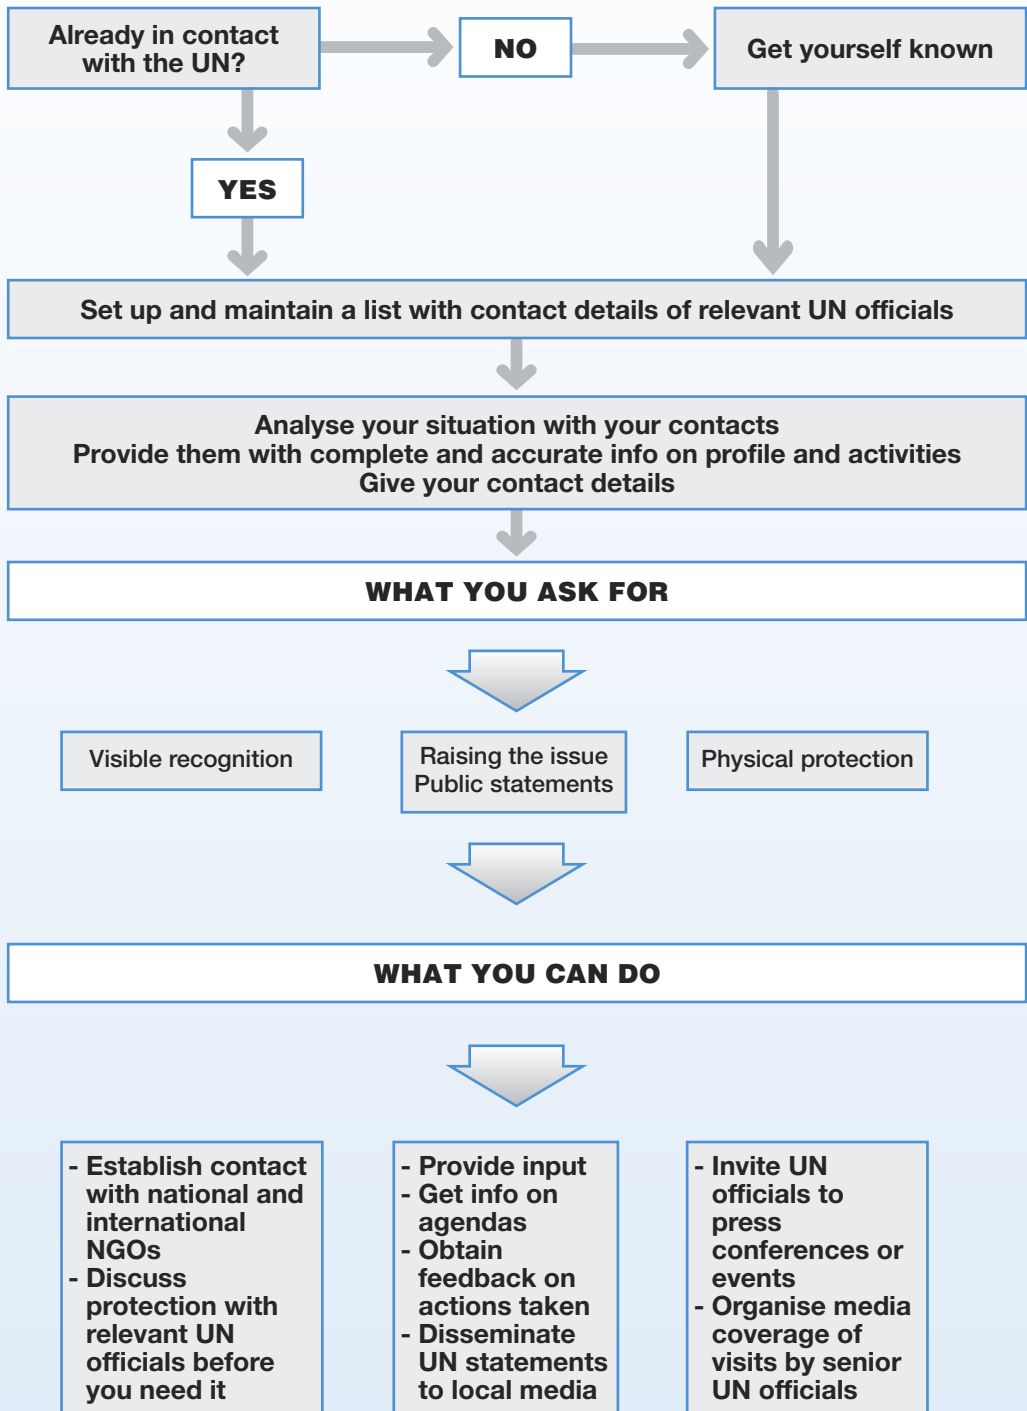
Already in contact with the UN?

NO

Get yourself known

YES

Set up and maintain a list with contact details of relevant UN officials

Analyse your situation with your contacts
Provide them with complete and accurate info on profile and activities
Give your contact details

WHAT YOU ASK FOR

Visible recognition

Raising the issue
Public statements

Physical protection

WHAT YOU CAN DO

- Establish contact with national and international NGOs
- Discuss protection with relevant UN officials before you need it

- Provide input
- Get info on agendas
- Obtain feedback on actions taken
- Disseminate UN statements to local media

- Invite UN officials to press conferences or events
- Organise media coverage of visits by senior UN officials